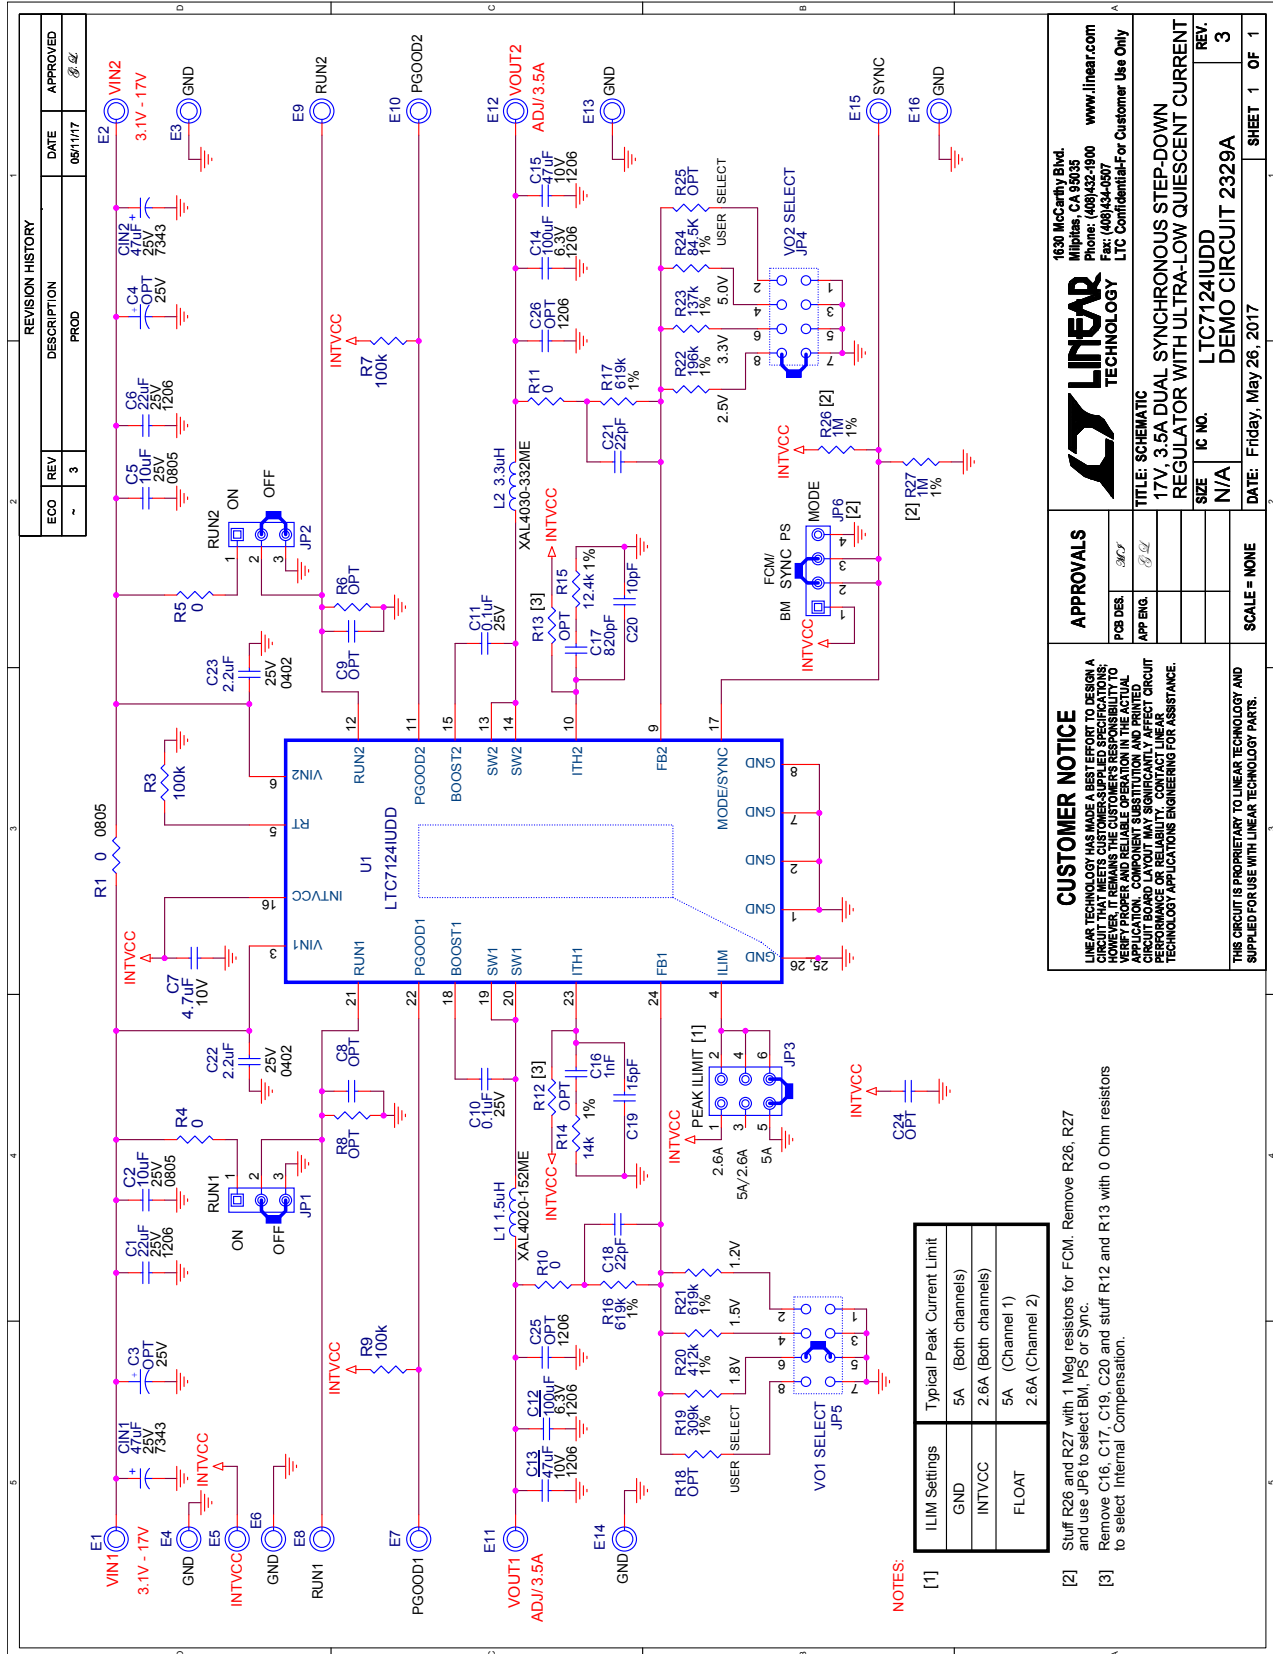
REVISION HISTORY

| ECO | REV | DESCRIPTION | DATE | APPROVED |
|---|---|---|---|---|
| ~ | 3 | PROD | 05/11/17 | |

VIN2 3.1V - 17V E2
GND E3
RUN2 E9
PGOOD2 E10
VOUT2 ADJ/3.5A E12
GND E13
SYNC E15
GND E16

CIN2 47uF 25V 7343
C4 OPT 25V
C6 22uF 25V 1206
C5 10uF 25V 0805
C15 47uF 10V 1206
C14 100uF 6.3V 1206
C26 OPT 1206
R25 OPT
R24 84.5K 1%
R23 137k 1%
R22 196k 1%
USER SELECT
5.0V
3.3V
2.5V
VO2 SELECT JP4
R7 100k
INTVCC
R11 0
R17 619k 1%
R26 [2] 1M 1%
INTVCC
R27 1M 1% [2]
L2 3.3uH XAL4030-332ME
C21 22pF
RUN2 ON OFF JP2
R5 0
R6 OPT
C9 OPT
C11 0.1uF 25V
R13 [3] OPT
R15 12.4k 1%
C17 820pF
C20 10pF
INTVCC
FCM/ SYNC PS MODE
BM
JP6 [2]
INTVCC
C23 2.2uF 25V 0402
R3 100k
R1 0 0805
INTVCC
C7 4.7uF 10V

U1 LTC7124IUDD
VIN2 RT INTVCC VIN1 RUN2 PGOOD2 BOOST2 SW2 SW2 ITH2 FB2 MODE/SYNC GND GND GND GND RUN1 PGOOD1 BOOST1 SW1 SW1 ITH1 FB1 ILIM GND
6 5 16 3 12 11 15 13 14 10 9 17 8 7 2 1 21 22 18 19 20 23 24 4 25, 26

C22 2.2uF 25V 0402
C8 OPT
C10 0.1uF 25V
R12 [3] OPT
C16 1nF
R14 14k 1%
C19 15pF
PEAK ILIMIT [1]
INTVCC
2.6A 5A/2.6A 5A
JP3
INTVCC
C24 OPT
R4 0
R8 OPT
C2 10uF 25V 0805
C1 22uF 25V 1206
RUN1 ON OFF JP1
L1 1.5uH XAL4020-152ME
INTVCC
R10 0
C18 22pF
R16 619k 1%
R21 619k 1%
1.2V
1.5V
1.8V
R20 412k 1%
R19 309k 1%
R18 OPT
USER SELECT
VO1 SELECT JP5
C25 OPT 1206
C12 100uF 6.3V 1206
C13 47uF 10V 1206
C3 OPT 25V
CIN1 47uF 25V 7343
INTVCC
R9 100k
INTVCC

VIN1 3.1V - 17V E1
GND E4
INTVCC E5
GND E6
RUN1 E8
PGOOD1 E7
VOUT1 ADJ/3.5A E11
GND E14

NOTES:
[1]

| ILIM Settings | Typical Peak Current Limit |
|---|---|
| GND | 5A (Both channels) |
| INTVCC | 2.6A (Both channels) |
| FLOAT | 5A (Channel 1) 2.6A (Channel 2) |

[2] Stuff R26 and R27 with 1 Meg resistors for FCM. Remove R26, R27 and use JP6 to select BM, PS or Sync.

[3] Remove C16, C17, C19, C20 and stuff R12 and R13 with 0 Ohm resistors to select Internal Compensation.

CUSTOMER NOTICE
LINEAR TECHNOLOGY HAS MADE A BEST EFFORT TO DESIGN A CIRCUIT THAT MEETS CUSTOMER-SUPPLIED SPECIFICATIONS; HOWEVER, IT REMAINS THE CUSTOMER'S RESPONSIBILITY TO VERIFY PROPER AND RELIABLE OPERATION IN THE ACTUAL APPLICATION. COMPONENT SUBSTITUTION AND PRINTED CIRCUIT BOARD LAYOUT MAY SIGNIFICANTLY AFFECT CIRCUIT PERFORMANCE OR RELIABILITY. CONTACT LINEAR TECHNOLOGY APPLICATIONS ENGINEERING FOR ASSISTANCE.

THIS CIRCUIT IS PROPRIETARY TO LINEAR TECHNOLOGY AND SUPPLIED FOR USE WITH LINEAR TECHNOLOGY PARTS.

APPROVALS
PCB DES.
APP ENG.

SCALE = NONE

LINEAR TECHNOLOGY
1630 McCarthy Blvd. Milpitas, CA 95035 Phone: (408)432-1900 Fax: (408)434-0507 www.linear.com
LTC Confidential-For Customer Use Only

TITLE: SCHEMATIC
17V, 3.5A DUAL SYNCHRONOUS STEP-DOWN REGULATOR WITH ULTRA-LOW QUIESCENT CURRENT
SIZE N/A
IC NO. LTC7124IUDD
DEMO CIRCUIT 2329A
REV. 3
DATE: Friday, May 26, 2017
SHEET 1 OF 1